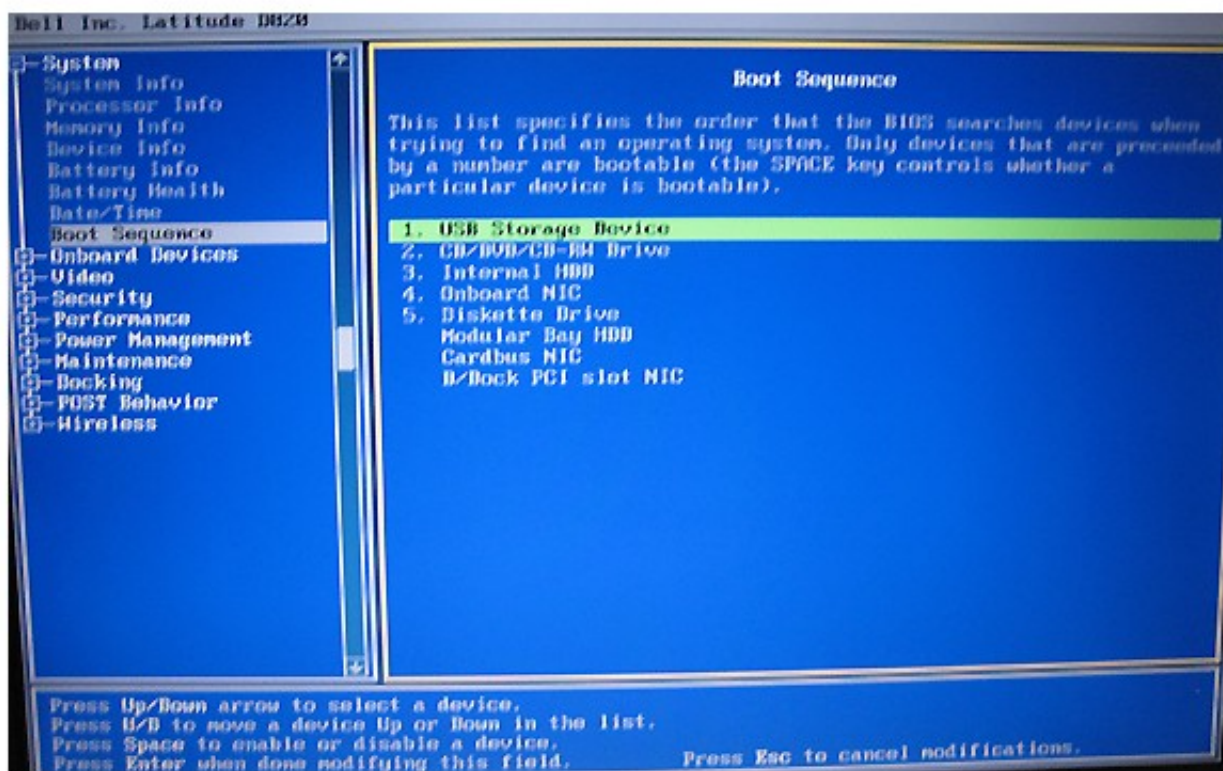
Dell Inc. Latitude D820

System
System Info
Processor Info
Memory Info
Device Info
Battery Info
Battery Health
Date/Time
Boot Sequence
Onboard Devices
Video
Security
Performance
Power Management
Maintenance
Docking
POST Behavior
Wireless

Boot Sequence

This list specifies the order that the BIOS searches devices when trying to find an operating system. Only devices that are preceded by a number are bootable (the SPACE key controls whether a particular device is bootable).

1. USB Storage Device
2. CD/DVD/CD-RW Drive
3. Internal HDD
4. Onboard NIC
5. Diskette Drive
Modular Bay HDD
Cardbus NIC
D/Dock PCI slot NIC

Press Up/Down arrow to select a device.
Press U/D to move a device Up or Down in the list.
Press Space to enable or disable a device.
Press Enter when done modifying this field.
Press Esc to cancel modifications.